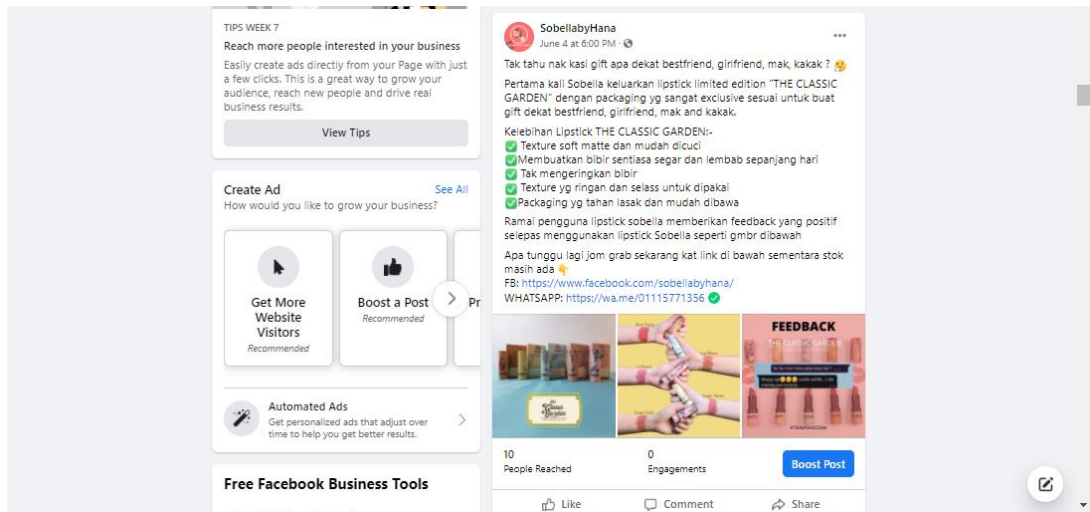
TIPS WEEK 7

Reach more people interested in your business

Easily create ads directly from your Page with just a few clicks. This is a great way to grow your audience, reach new people and drive real business results.

View Tips

Create Ad

See All

How would you like to grow your business?

Get More Website Visitors

Recommended

Boost a Post

Recommended

Pr

Automated Ads

Get personalized ads that adjust over time to help you get better results.

Free Facebook Business Tools

SobellabyHana

June 4 at 6:00 PM ·

Tak tahu nak kasi gift apa dekat bestfriend, girlfriend, mak, kakak ? 🤔

Pertama kali Sobella keluarkan lipstick limited edition "THE CLASSIC GARDEN" dengan packaging yg sangat exclusive sesuai untuk buat gift dekat bestfriend, girlfriend, mak and kakak.

Kelebihan Lipstick THE CLASSIC GARDEN:-
✅ Texture soft matte dan mudah dicuci
✅Membuatkan bibir sentiasa segar dan lembab sepanjang hari
✅ Tak mengeringkan bibir
✅ Texture yg ringan dan selass untuk dipakai
✅Packaging yg tahan lasak dan mudah dibawa

Ramai pengguna lipstick sobella memberikan feedback yang positif selepas menggunakan lipstick Sobella seperti gmbr dibawah

Apa tunggu lagi jom grab sekarang kat link di bawah sementara stok masih ada 👇
FB: https://www.facebook.com/sobellabyhana/
WHATSAPP: https://wa.me/01115771356 ✅

FEEDBACK
THE CLASSIC GARDEN

10
People Reached

0
Engagements

Boost Post

Like

Comment

Share